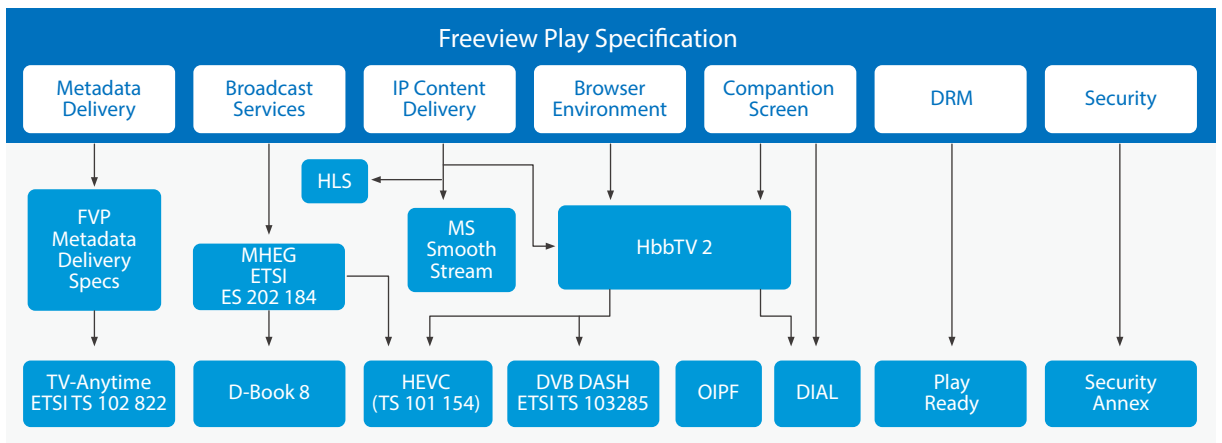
Freeview Play Specification

Metadata Delivery

Broadcast Services

IP Content Delivery

Browser Environment

Compantion Screen

DRM

Security

HLS

FVP Metadata Delivery Specs

MHEG ETSI ES 202 184

MS Smooth Stream

HbbTV 2

TV-Anytime ETSI TS 102 822

D-Book 8

HEVC (TS 101 154)

DVB DASH ETSI TS 103285

OIPF

DIAL

Play Ready

Security Annex